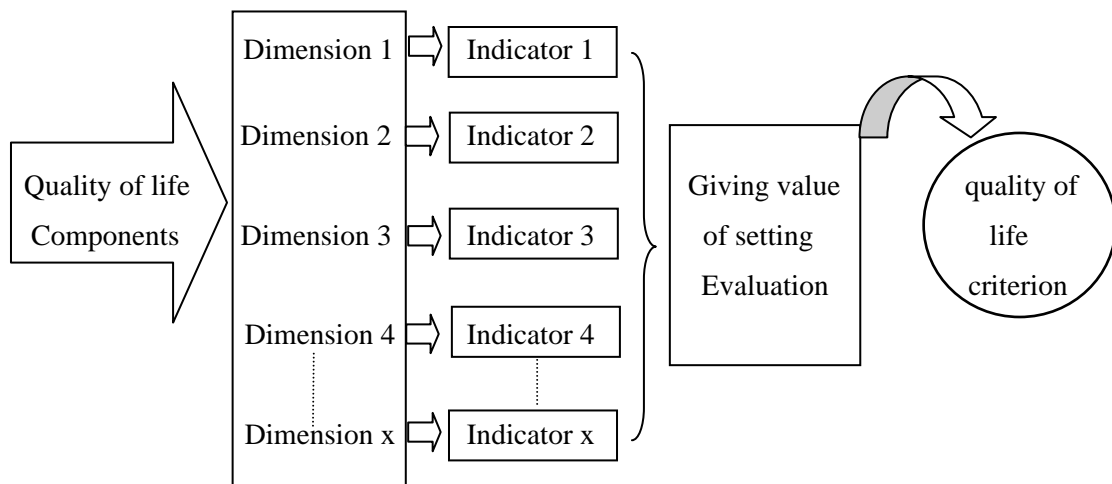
Quality of life Components

Dimension 1
Dimension 2
Dimension 3
Dimension 4
Dimension x

Indicator 1
Indicator 2
Indicator 3
Indicator 4
Indicator x

Giving value of setting Evaluation

quality of life criterion